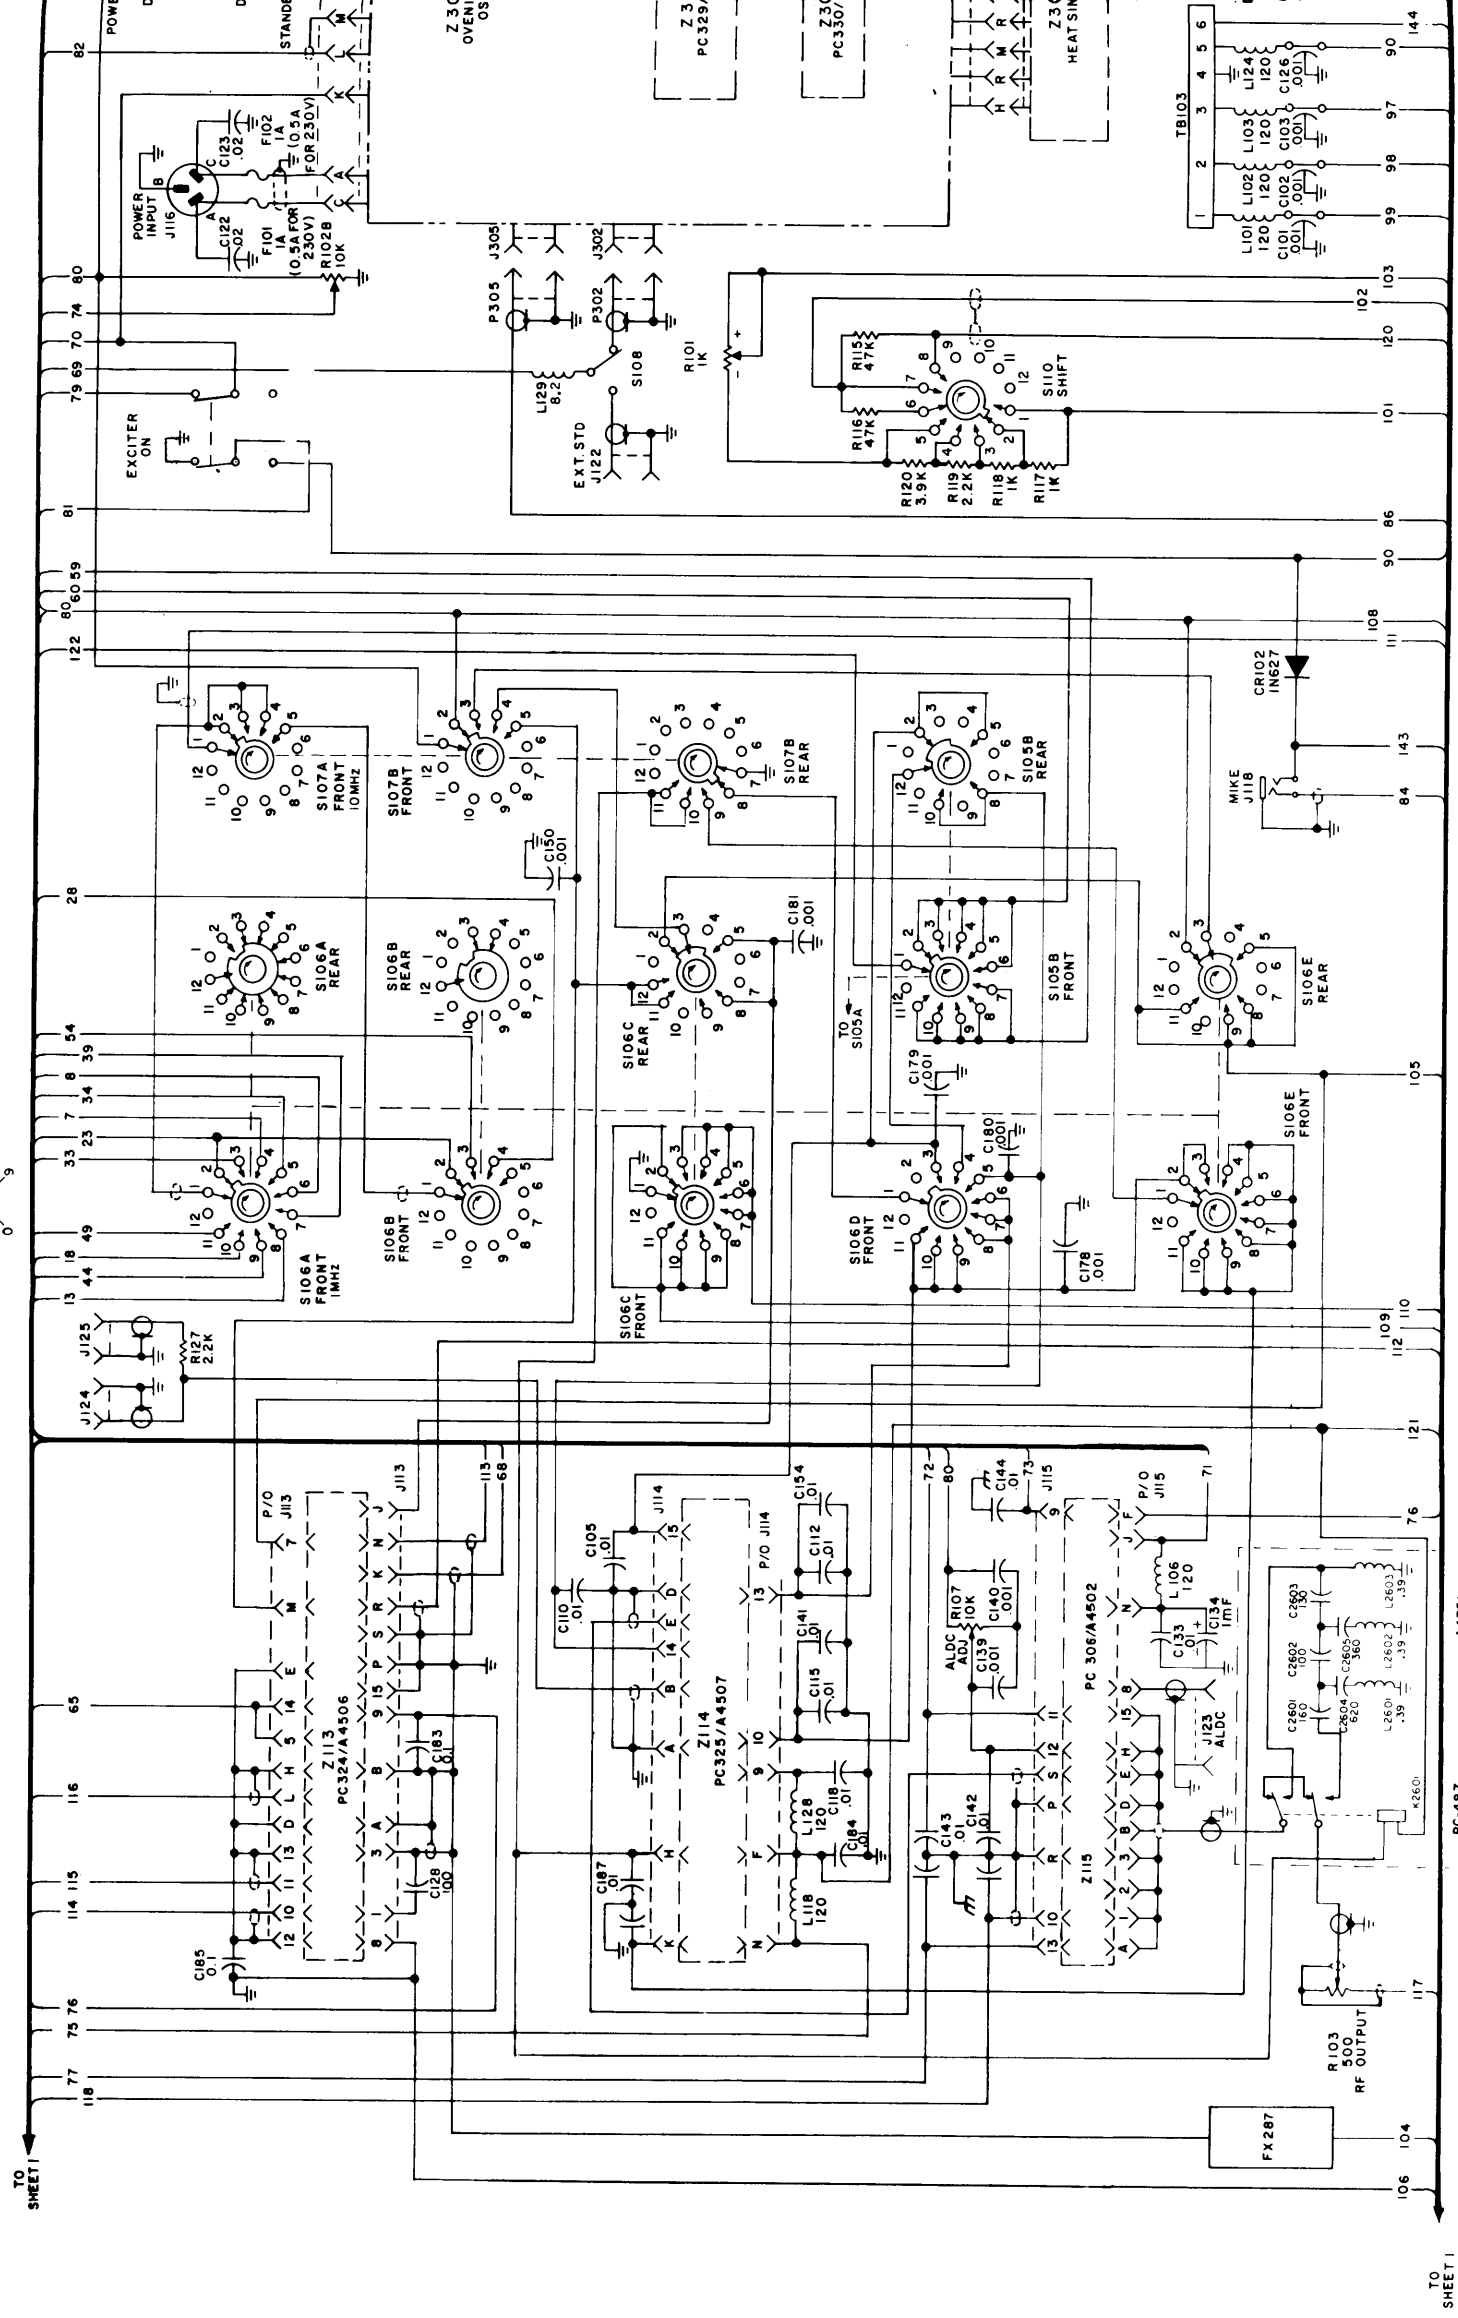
POWER
STANDBY
Z30
OVEN
OS
Z3
PC329/
Z3
PC330/
Z30
HEATSIN
TB103
1 2 3 4 5 6
82
80
74
70
69
79
81
60 59
80
122
28
54
39
8
34
7
23
33
49
18
44
13
J116
POWER INPUT
C122 .02
C123 .02
F101 1A (0.5A FOR 230V)
F102 1A (0.5A FOR 230V)
R102B 10K
EXCITER ON
J305
P305
J302
P302
L129 8.2
S108
EXT. STD J122
R101 1K
R115 47K
R116 47K
R120 3.9K
R119 2.2K
R118 1K
R117 1K
S110 SHIFT
L101 120
C101 .001
L102 120
C102 .001
L103 120
C103 .001
L124 120
C126 .001
144
90
97
98
99
103
102
120
101
86
90
108
111
CR102 IN627
143
MIKE J118
84
S107A FRONT 10MHZ
S107B FRONT
S107B REAR
S105B REAR
C150 .001
C181 .001
S106A REAR
S106B REAR
S106C REAR
S105B FRONT
TO S105A
S106E REAR
C179 .001
C180 .001
105
S106E FRONT
S106A FRONT 1MHZ
S106B FRONT
S106C FRONT
S106D FRONT
C178 .001
110
109
112
J125
J124
R127 2.2K
121
P/O J113
J113
113
68
Z113 PC324/A4506
C183 .01
C128 100
C185 0.1
65
116
114 115
75 76
75
77
118
J114
C105 .01
C110 .01
P/O J114
Z114 PC325/A4507
C154 .01
C112 .01
C141 .01
C115 .01
C118 .01
L128 120
C184 .01
L118 120
C187 .01
72
80
C144 .01
73
J115
PC 306/A4502
P/O J115
71
76
L106 120
R107 10K ALDC ADJ
C140 .001
C139 .001
C133 .01
C134 1MF
J123 ALDC
Z115
C143 .01
C142 .01
C2601 160
C2602 100
C2603 130
C2604 620
C2605 360
L2601 .39
L2602 .39
L2603 .39
K2601
117
R103 500 RF OUTPUT
FX287
104
106
TO SHEET 1
TO SHEET 1